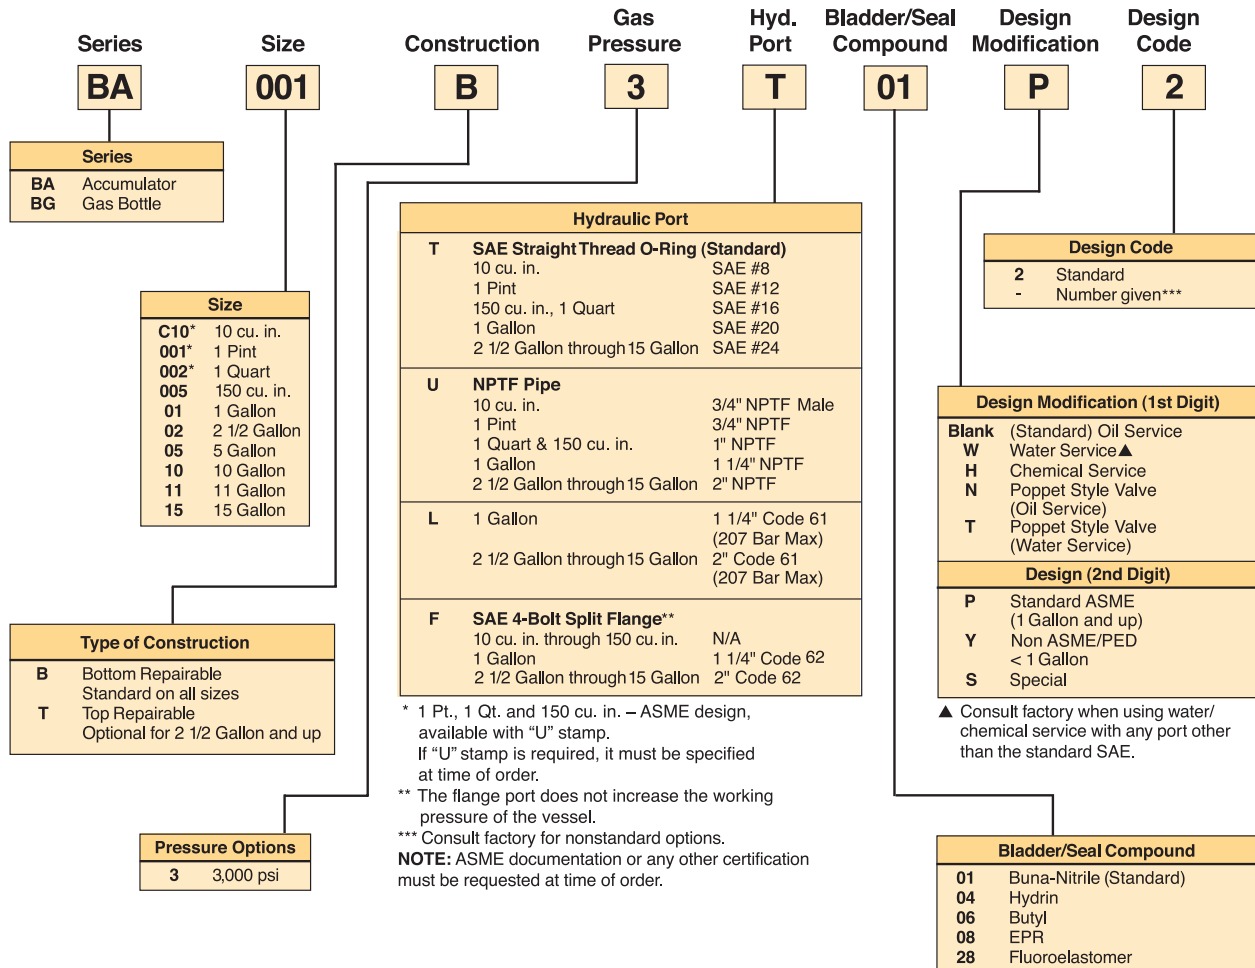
Series
BA

Size
001

Construction
B

Gas Pressure
3

Hyd. Port
T

Bladder/Seal Compound
01

Design Modification
P

Design Code
2

| Series | |
|---|---|
| BA | Accumulator |
| BG | Gas Bottle |

| Size | |
|---|---|
| C10* | 10 cu. in. |
| 001* | 1 Pint |
| 002* | 1 Quart |
| 005 | 150 cu. in. |
| 01 | 1 Gallon |
| 02 | 2 1/2 Gallon |
| 05 | 5 Gallon |
| 10 | 10 Gallon |
| 11 | 11 Gallon |
| 15 | 15 Gallon |

| Type of Construction | |
|---|---|
| B | Bottom Repairable Standard on all sizes |
| T | Top Repairable Optional for 2 1/2 Gallon and up |

| Pressure Options | |
|---|---|
| 3 | 3,000 psi |

| Hydraulic Port | | |
|---|---|---|
| T | SAE Straight Thread O-Ring (Standard) | |
| | 10 cu. in. | SAE #8 |
| | 1 Pint | SAE #12 |
| | 150 cu. in., 1 Quart | SAE #16 |
| | 1 Gallon | SAE #20 |
| | 2 1/2 Gallon through 15 Gallon | SAE #24 |
| U | NPTF Pipe | |
| | 10 cu. in. | 3/4" NPTF Male |
| | 1 Pint | 3/4" NPTF |
| | 1 Quart & 150 cu. in. | 1" NPTF |
| | 1 Gallon | 1 1/4" NPTF |
| | 2 1/2 Gallon through 15 Gallon | 2" NPTF |
| L | 1 Gallon | 1 1/4" Code 61 (207 Bar Max) |
| | 2 1/2 Gallon through 15 Gallon | 2" Code 61 (207 Bar Max) |
| F | SAE 4-Bolt Split Flange** | |
| | 10 cu. in. through 150 cu. in. | N/A |
| | 1 Gallon | 1 1/4" Code 62 |
| | 2 1/2 Gallon through 15 Gallon | 2" Code 62 |

* 1 Pt., 1 Qt. and 150 cu. in. – ASME design, available with "U" stamp. If "U" stamp is required, it must be specified at time of order.
** The flange port does not increase the working pressure of the vessel.
*** Consult factory for nonstandard options.
NOTE: ASME documentation or any other certification must be requested at time of order.

| Design Code | |
|---|---|
| 2 | Standard |
| - | Number given*** |

| Design Modification (1st Digit) | |
|---|---|
| Blank | (Standard) Oil Service |
| W | Water Service▲ |
| H | Chemical Service |
| N | Poppet Style Valve (Oil Service) |
| T | Poppet Style Valve (Water Service) |

| Design (2nd Digit) | |
|---|---|
| P | Standard ASME (1 Gallon and up) |
| Y | Non ASME/PED < 1 Gallon |
| S | Special |

▲ Consult factory when using water/ chemical service with any port other than the standard SAE.

| Bladder/Seal Compound | |
|---|---|
| 01 | Buna-Nitrile (Standard) |
| 04 | Hydrin |
| 06 | Butyl |
| 08 | EPR |
| 28 | Fluoroelastomer |